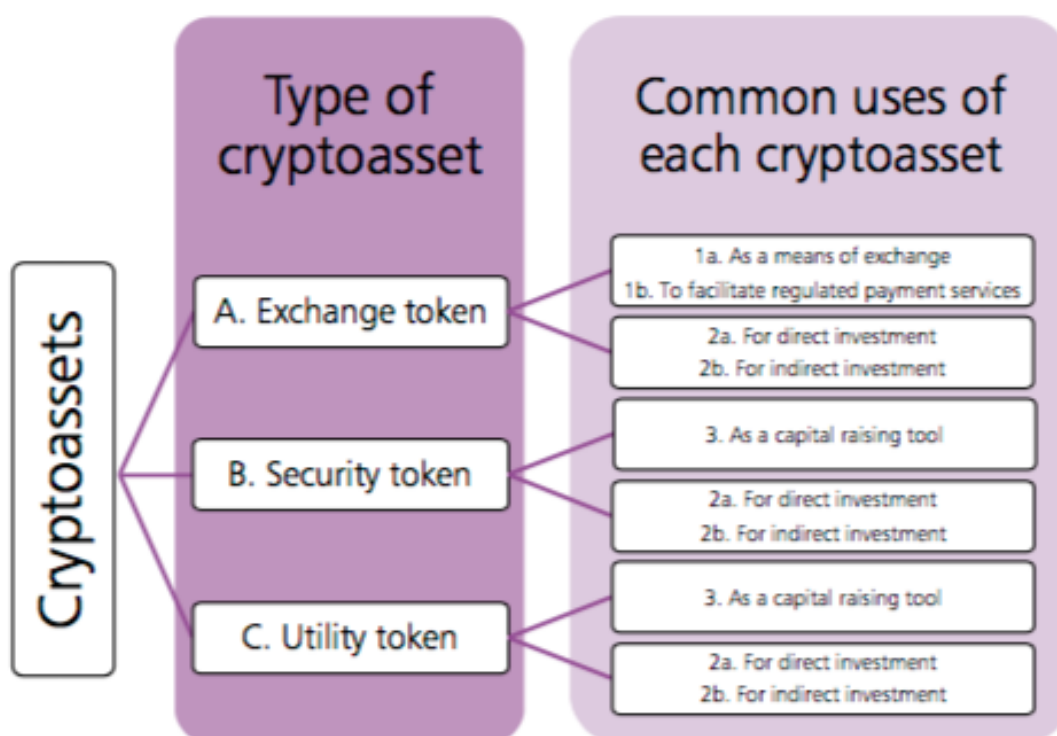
Cryptoassets

Type of cryptoasset

A. Exchange token

B. Security token

C. Utility token

Common uses of each cryptoasset

1a. As a means of exchange
1b. To facilitate regulated payment services

2a. For direct investment
2b. For indirect investment

3. As a capital raising tool

2a. For direct investment
2b. For indirect investment

3. As a capital raising tool

2a. For direct investment
2b. For indirect investment